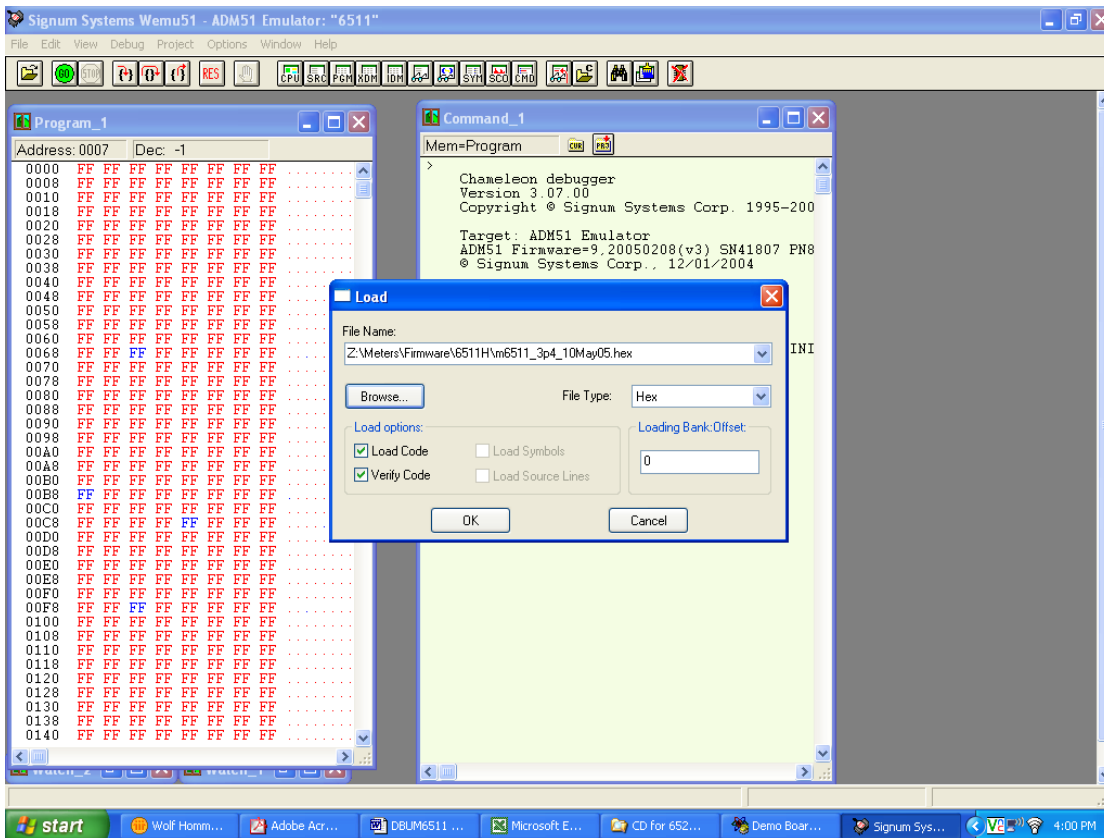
Signum Systems Wemu51 - ADM51 Emulator: "6511"

File Edit View Debug Project Options Window Help

GO STOP RES CPU SRC PGM XDM IDM SYM SCO CMD

Program_1

Address: 0007 Dec: -1

| | | | | | | | | | |
|---|---|---|---|---|---|---|---|---|---|
| 0000 | FF | FF | FF | FF | FF | FF | FF | FF | ........ |
| 0008 | FF | FF | FF | FF | FF | FF | FF | FF | ........ |
| 0010 | FF | FF | FF | FF | FF | FF | FF | FF | ........ |
| 0018 | FF | FF | FF | FF | FF | FF | FF | FF | ........ |
| 0020 | FF | FF | FF | FF | FF | FF | FF | FF | ........ |
| 0028 | FF | FF | FF | FF | FF | FF | FF | FF | ........ |
| 0030 | FF | FF | FF | FF | FF | FF | FF | FF | ........ |
| 0038 | FF | FF | FF | FF | FF | FF | FF | FF | ........ |
| 0040 | FF | FF | FF | FF | FF | FF | FF | FF | ... |
| 0048 | FF | FF | FF | FF | FF | FF | FF | FF | ... |
| 0050 | FF | FF | FF | FF | FF | FF | FF | FF | ... |
| 0058 | FF | FF | FF | FF | FF | FF | FF | FF | ... |
| 0060 | FF | FF | FF | FF | FF | FF | FF | FF | ... |
| 0068 | FF | FF | FF | FF | FF | FF | FF | FF | ... |
| 0070 | FF | FF | FF | FF | FF | FF | FF | FF | ... |
| 0078 | FF | FF | FF | FF | FF | FF | FF | FF | ... |
| 0080 | FF | FF | FF | FF | FF | FF | FF | FF | ... |
| 0088 | FF | FF | FF | FF | FF | FF | FF | FF | ... |
| 0090 | FF | FF | FF | FF | FF | FF | FF | FF | ... |
| 0098 | FF | FF | FF | FF | FF | FF | FF | FF | ... |
| 00A0 | FF | FF | FF | FF | FF | FF | FF | FF | ... |
| 00A8 | FF | FF | FF | FF | FF | FF | FF | FF | ... |
| 00B0 | FF | FF | FF | FF | FF | FF | FF | FF | ... |
| 00B8 | FF | FF | FF | FF | FF | FF | FF | FF | ... |
| 00C0 | FF | FF | FF | FF | FF | FF | FF | FF | ... |
| 00C8 | FF | FF | FF | FF | FF | FF | FF | FF | ... |
| 00D0 | FF | FF | FF | FF | FF | FF | FF | FF | ........ |
| 00D8 | FF | FF | FF | FF | FF | FF | FF | FF | ........ |
| 00E0 | FF | FF | FF | FF | FF | FF | FF | FF | ........ |
| 00E8 | FF | FF | FF | FF | FF | FF | FF | FF | ........ |
| 00F0 | FF | FF | FF | FF | FF | FF | FF | FF | ........ |
| 00F8 | FF | FF | FF | FF | FF | FF | FF | FF | ........ |
| 0100 | FF | FF | FF | FF | FF | FF | FF | FF | ........ |
| 0108 | FF | FF | FF | FF | FF | FF | FF | FF | ........ |
| 0110 | FF | FF | FF | FF | FF | FF | FF | FF | ........ |
| 0118 | FF | FF | FF | FF | FF | FF | FF | FF | ........ |
| 0120 | FF | FF | FF | FF | FF | FF | FF | FF | ........ |
| 0128 | FF | FF | FF | FF | FF | FF | FF | FF | ........ |
| 0130 | FF | FF | FF | FF | FF | FF | FF | FF | ........ |
| 0138 | FF | FF | FF | FF | FF | FF | FF | FF | ........ |
| 0140 | FF | FF | FF | FF | FF | FF | FF | FF | ........ |

Watch_2 Watch_1

Command_1

Mem=Program CUR PRJ

>
Chameleon debugger
Version 3.07.00
Copyright © Signum Systems Corp. 1995-200

Target: ADM51 Emulator
ADM51 Firmware=9,20050208(v3) SN41807 PN8
© Signum Systems Corp., 12/01/2004

INI

Load

File Name:
Z:\Meters\Firmware\6511H\m6511_3p4_10May05.hex

Browse...
File Type: Hex

Load options:
Load Code
Verify Code
Load Symbols
Load Source Lines

Loading Bank:Offset:
0

OK
Cancel

start | Wolf Homm... | Adobe Acr... | DBUM6511 ... | Microsoft E... | CD for 652... | Demo Boar... | Signum Sys... | 4:00 PM